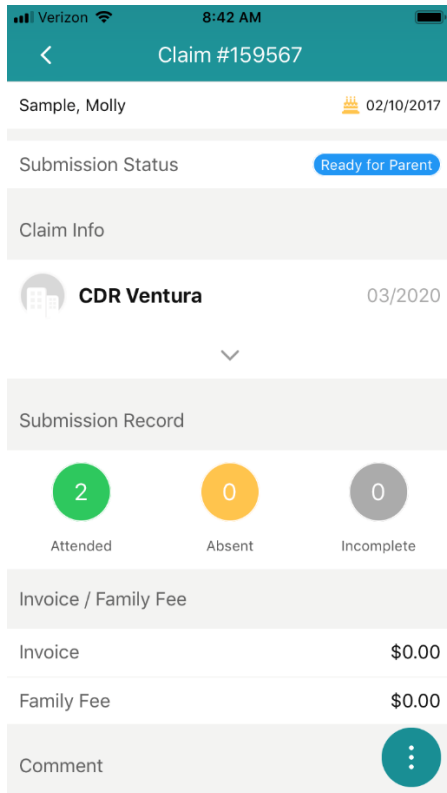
Verizon 8:42 AM

Claim #159567

Sample, Molly 02/10/2017

Submission Status Ready for Parent

Claim Info

CDR Ventura 03/2020

Submission Record

2
Attended

0
Absent

0
Incomplete

Invoice / Family Fee

Invoice $0.00

Family Fee $0.00

Comment